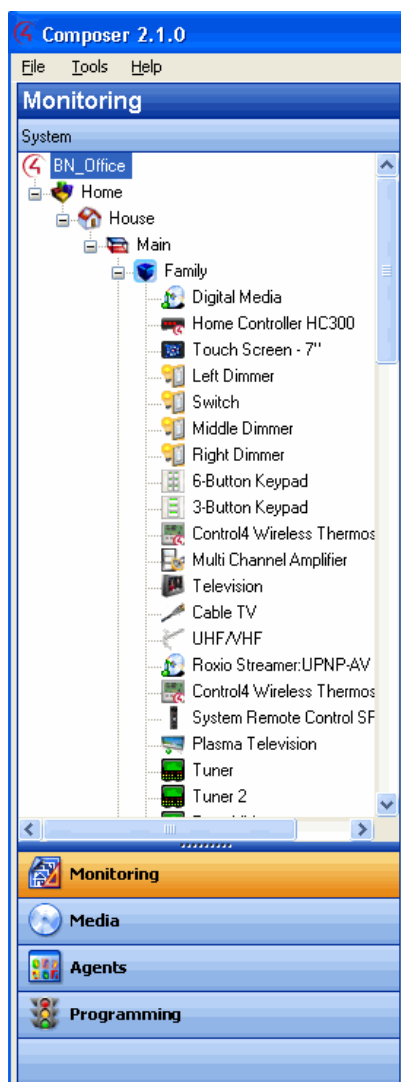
Composer 2.1.0

File Tools Help

Monitoring

System

BN_Office
Home
House
Main
Family
Digital Media
Home Controller HC300
Touch Screen - 7"
Left Dimmer
Switch
Middle Dimmer
Right Dimmer
6-Button Keypad
3-Button Keypad
Control4 Wireless Thermos
Multi Channel Amplifier
Television
Cable TV
UHF/VHF
Roxio Streamer:UPNP-AV
Control4 Wireless Thermos
System Remote Control SF
Plasma Television
Tuner
Tuner 2

Monitoring
Media
Agents
Programming